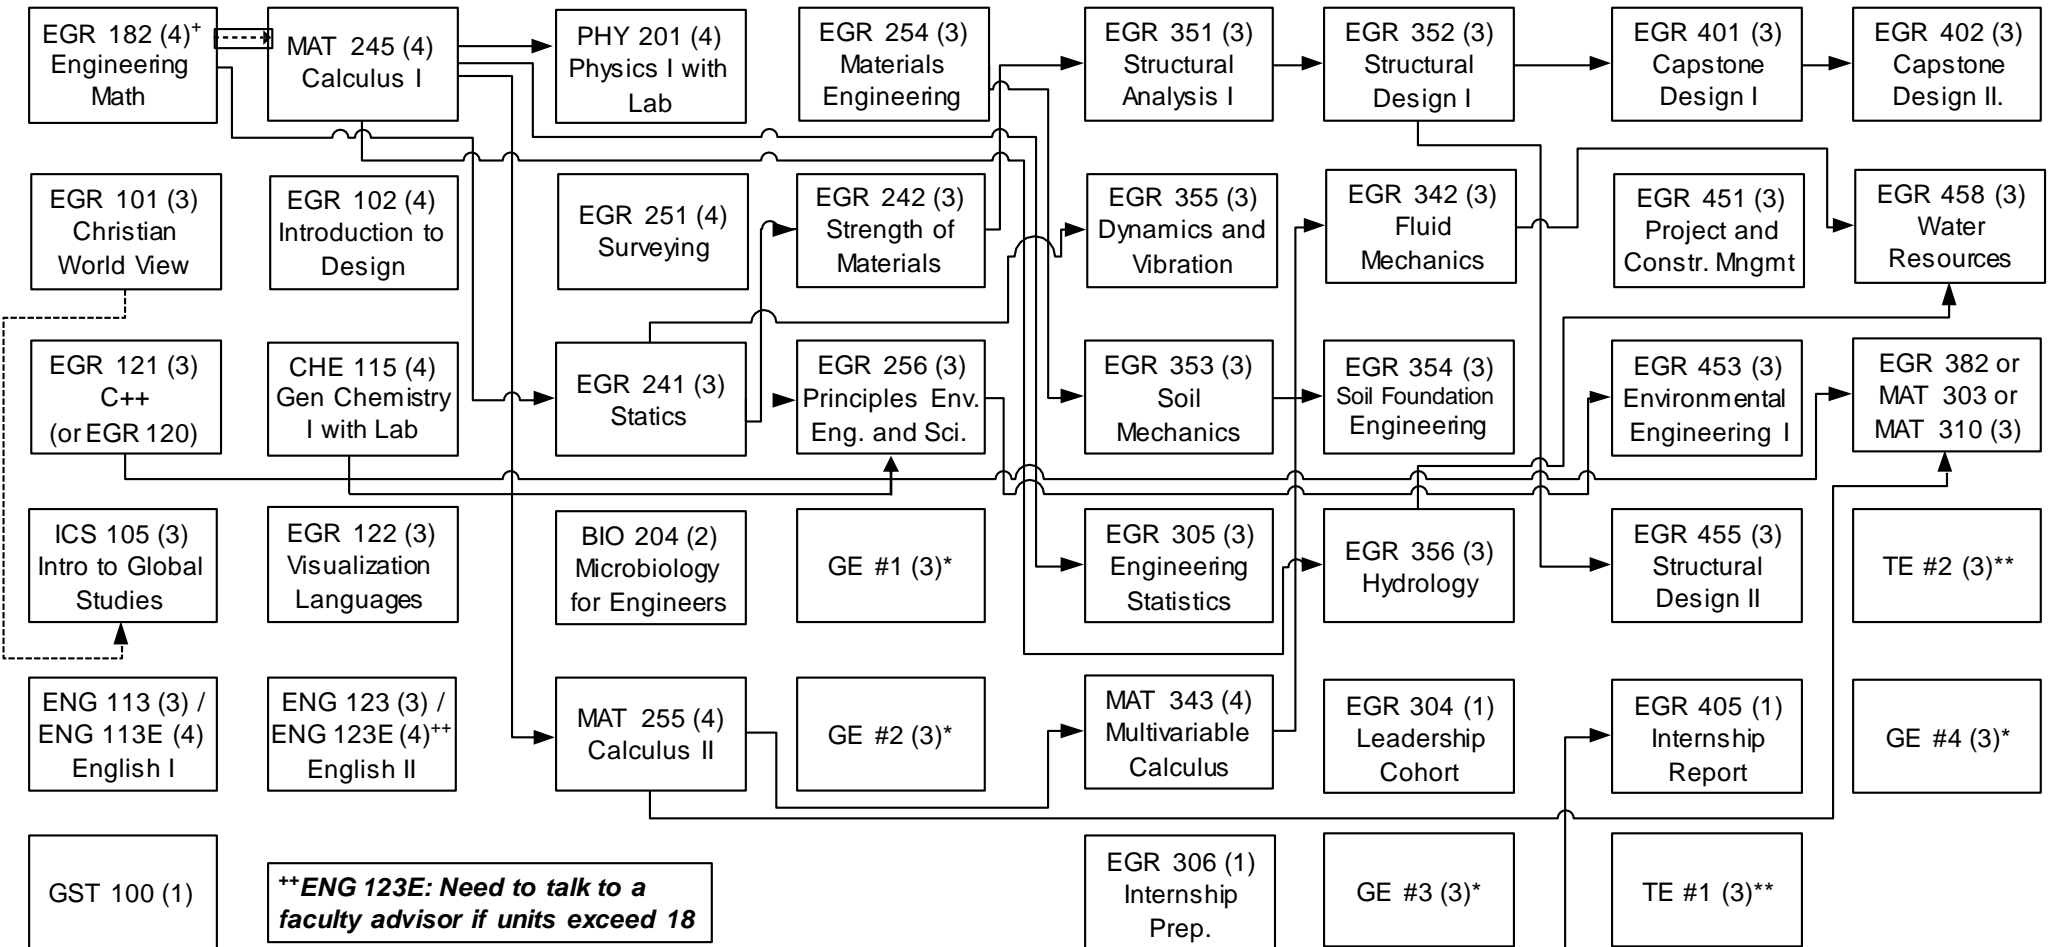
EGR 182 (4)$^{+}$ Engineering Math

MAT 245 (4) Calculus I

PHY 201 (4) Physics I with Lab

EGR 254 (3) Materials Engineering

EGR 351 (3) Structural Analysis I

EGR 352 (3) Structural Design I

EGR 401 (3) Capstone Design I

EGR 402 (3) Capstone Design II.

EGR 101 (3) Christian World View

EGR 102 (4) Introduction to Design

EGR 251 (4) Surveying

EGR 242 (3) Strength of Materials

EGR 355 (3) Dynamics and Vibration

EGR 342 (3) Fluid Mechanics

EGR 451 (3) Project and Constr. Mngmt

EGR 458 (3) Water Resources

EGR 121 (3) C++ (or EGR 120)

CHE 115 (4) Gen Chemistry I with Lab

EGR 241 (3) Statics

EGR 256 (3) Principles Env. Eng. and Sci.

EGR 353 (3) Soil Mechanics

EGR 354 (3) Soil Foundation Engineering

EGR 453 (3) Environmental Engineering I

EGR 382 or MAT 303 or MAT 310 (3)

ICS 105 (3) Intro to Global Studies

EGR 122 (3) Visualization Languages

BIO 204 (2) Microbiology for Engineers

GE #1 (3)*

EGR 305 (3) Engineering Statistics

EGR 356 (3) Hydrology

EGR 455 (3) Structural Design II

TE #2 (3)**

ENG 113 (3) / ENG 113E (4) English I

ENG 123 (3) / ENG 123E (4)$^{++}$ English II

MAT 255 (4) Calculus II

GE #2 (3)*

MAT 343 (4) Multivariable Calculus

EGR 304 (1) Leadership Cohort

EGR 405 (1) Internship Report

GE #4 (3)*

GST 100 (1)

$^{++}$ENG 123E: Need to talk to a faculty advisor if units exceed 18

EGR 306 (1) Internship Prep.

GE #3 (3)*

TE #1 (3)**